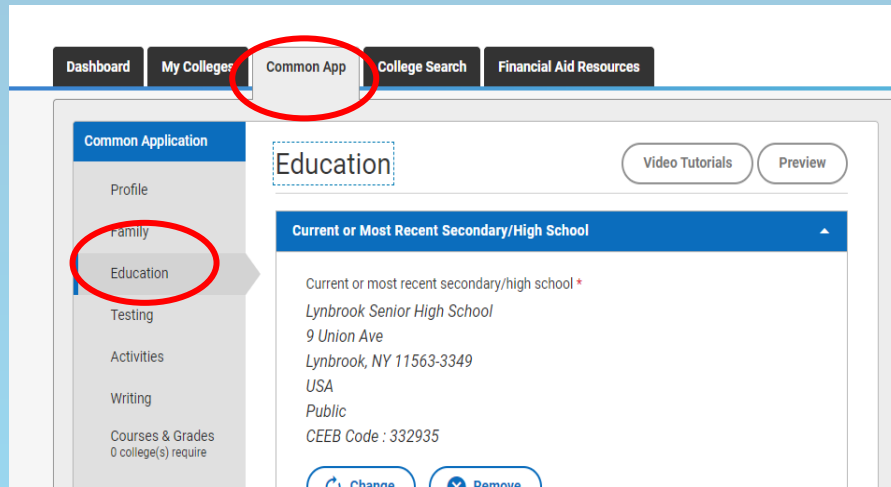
Dashboard My Colleges Common App College Search Financial Aid Resources

Common Application

Profile

Family

Education

Testing

Activities

Writing

Courses & Grades
0 college(s) require

Education

Video Tutorials Preview

Current or Most Recent Secondary/High School

Current or most recent secondary/high school *

Lynbrook Senior High School
9 Union Ave
Lynbrook, NY 11563-3349
USA
Public
CEEB Code : 332935

Change Remove